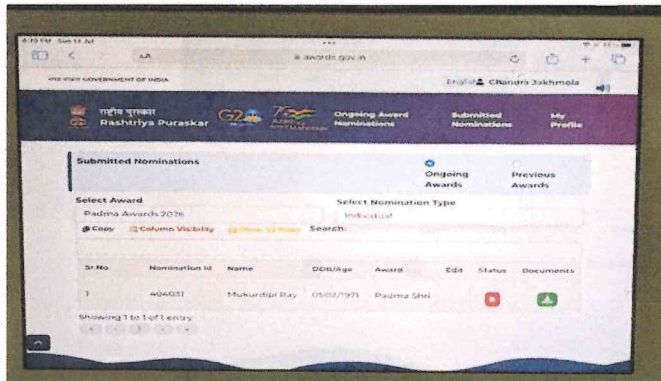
4:39 PM Sun 13 Jul

AA

awards.gov.in

GOVERNMENT OF INDIA

English Chandra Jakhmola

राष्ट्रीय पुरस्कार
Rashtriya Puraskar

G20

Ongoing Award Nominations

Submitted Nominations

My Profile

Submitted Nominations

Ongoing Awards

Previous Awards

Select Award

Padma Awards 2026

Select Nomination Type

Individual

Copy

Column Visibility

Show 10 Rows

Search:

| Sr.No. | Nomination Id | Name | DOB/Age | Award | Edit | Status | Documents |
|---|---|---|---|---|---|---|---|
| 1 | 404031 | Mukurdipi Ray | 01/02/1971 | Padma Shri | | | |

Showing 1 to 1 of 1 entry

1